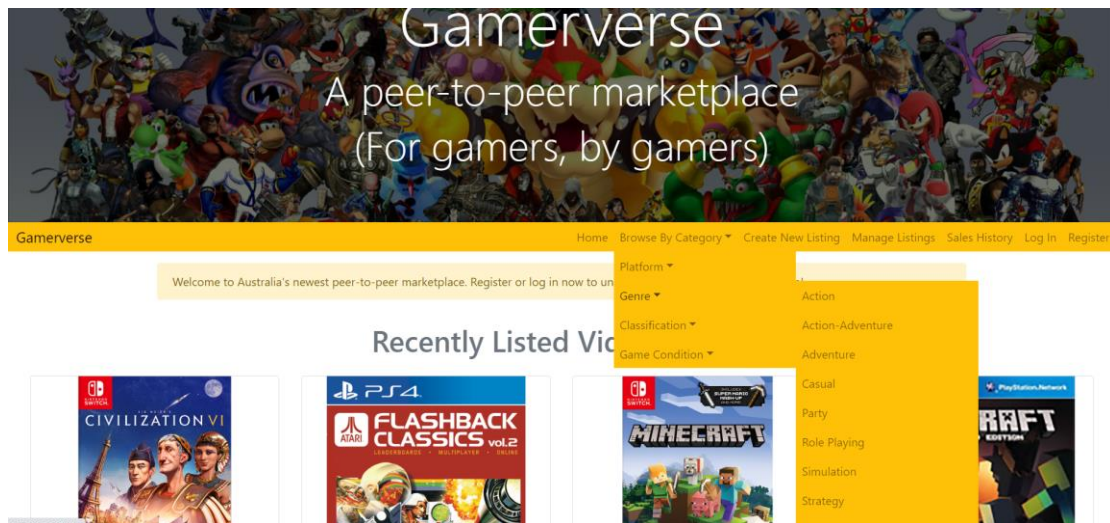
Gamerverse
A peer-to-peer marketplace
(For gamers, by gamers)

Gamerverse

Home Browse By Category ▾ Create New Listing Manage Listings Sales History Log In Register

Platform ▾
Genre ▾
Classification ▾
Game Condition ▾

Action
Action-Adventure
Adventure
Casual
Party
Role Playing
Simulation
Strategy

Welcome to Australia's newest peer-to-peer marketplace. Register or log in now to un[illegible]

Recently Listed Vi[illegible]

NINTENDO SWITCH
CIVILIZATION VI

PS4
ATARI
FLASHBACK CLASSICS vol.2
LEADERBOARDS • MULTIPLAYER • ONLINE

NINTENDO SWITCH
SUPER MARIO MASH-UP
MINECRAFT

PlayStation Network
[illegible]RAFT
EDITION